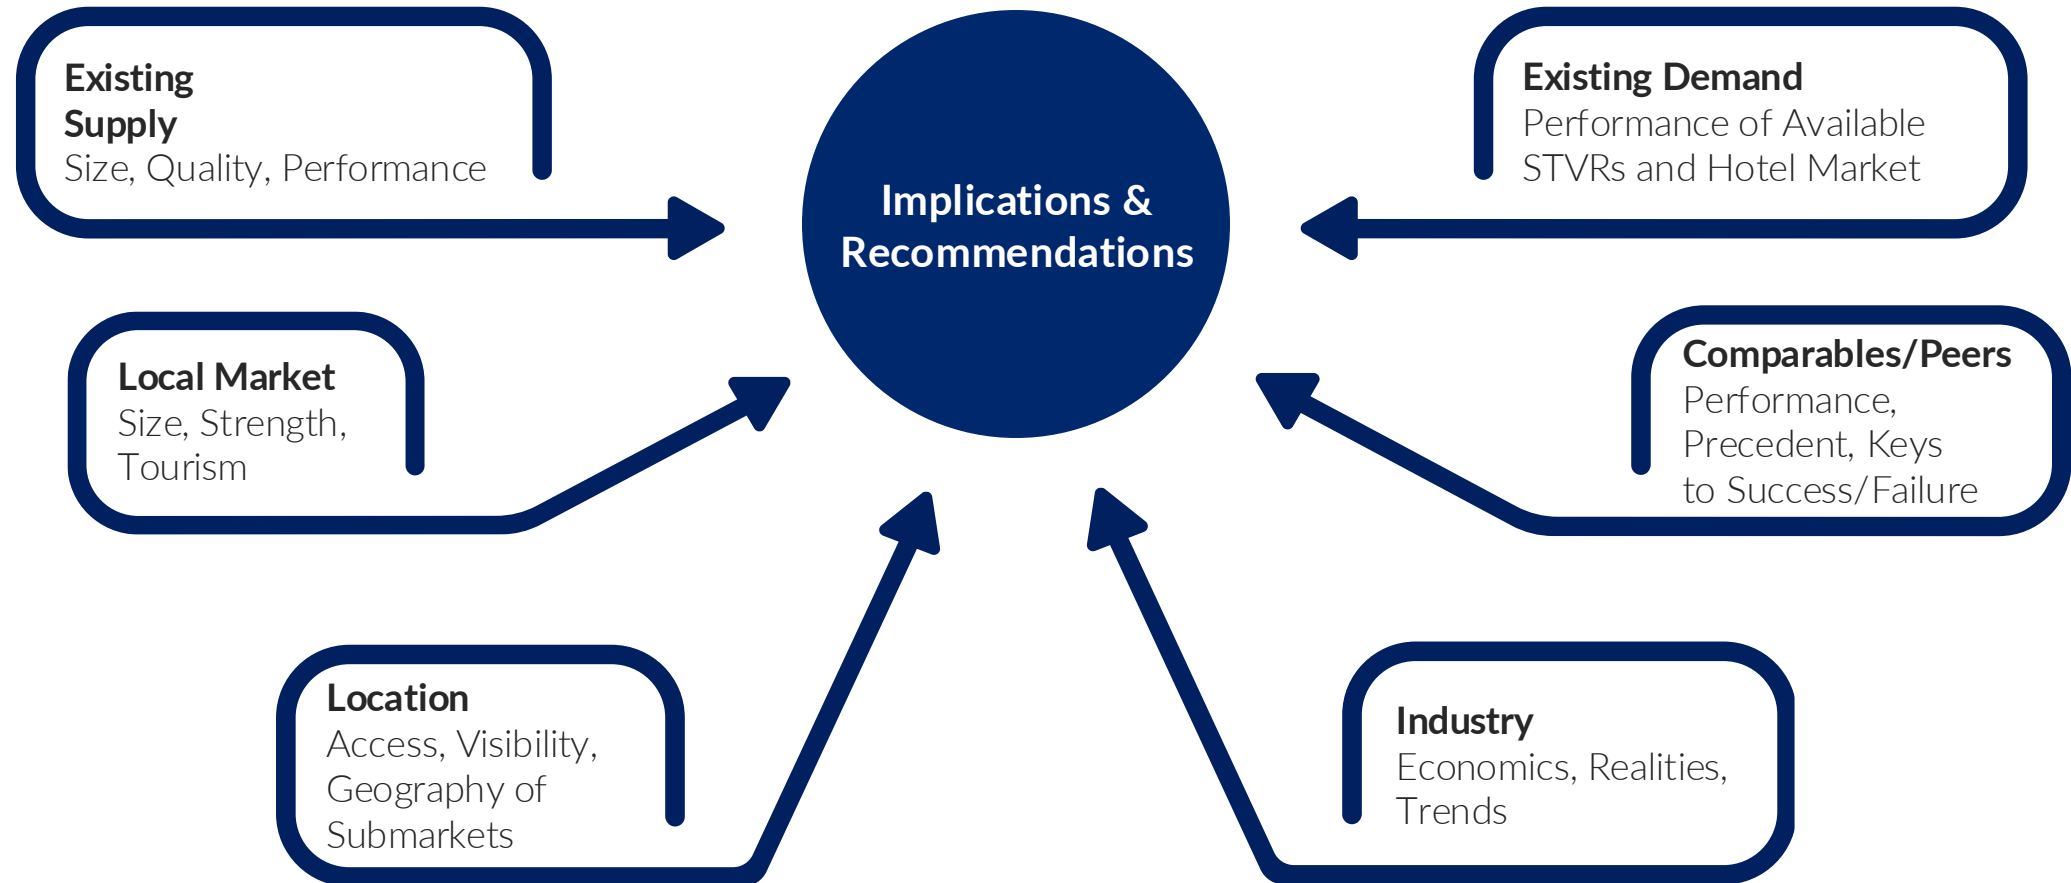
Existing Supply
Size, Quality, Performance

Implications & Recommendations

Existing Demand
Performance of Available STVRs and Hotel Market

Local Market
Size, Strength, Tourism

Comparables/Peers
Performance, Precedent, Keys to Success/Failure

Location
Access, Visibility, Geography of Submarkets

Industry
Economics, Realities, Trends